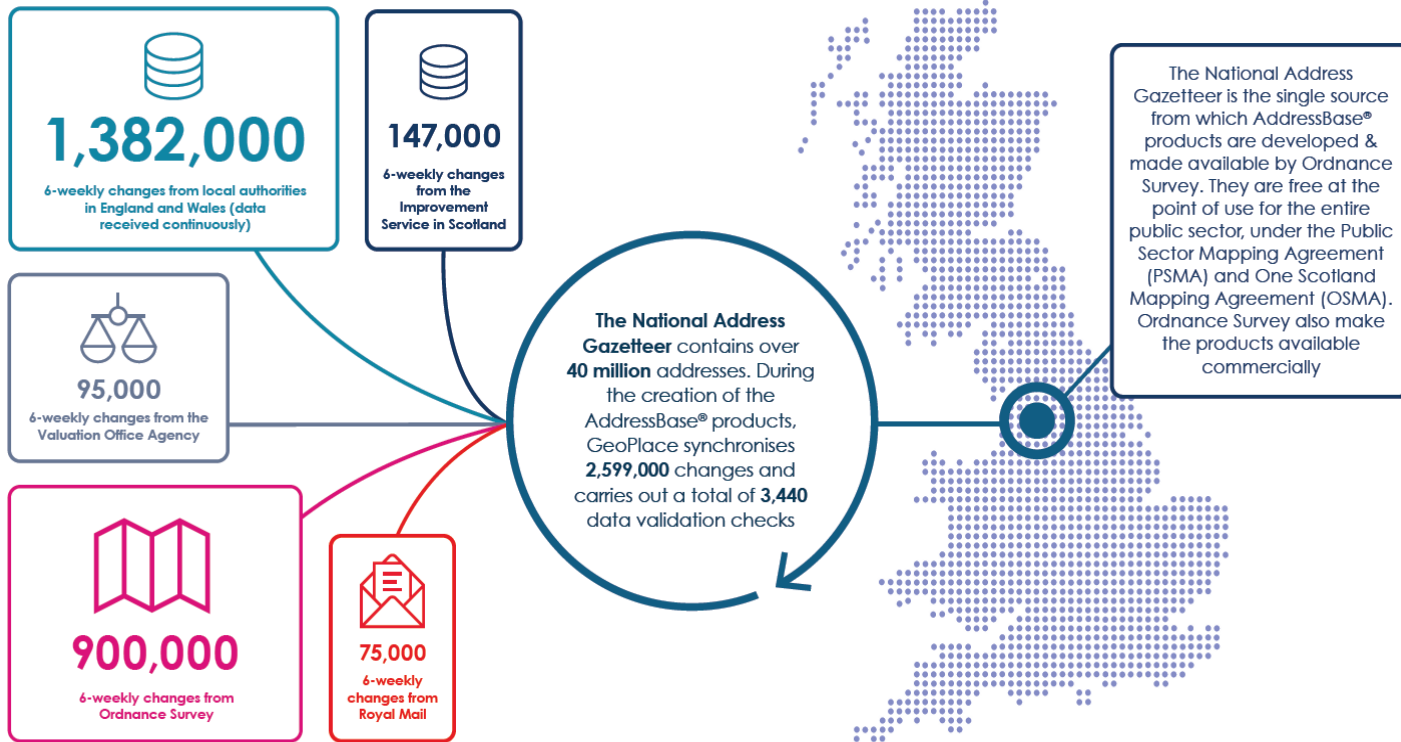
1,382,000

6-weekly changes from local authorities in England and Wales (data received continuously)

147,000

6-weekly changes from the Improvement Service in Scotland

95,000

6-weekly changes from the Valuation Office Agency

900,000

6-weekly changes from Ordnance Survey

75,000

6-weekly changes from Royal Mail

**The National Address Gazetteer** contains over **40 million** addresses. During the creation of the AddressBase® products, GeoPlace synchronises **2,599,000** changes and carries out a total of **3,440** data validation checks

The National Address Gazetteer is the single source from which AddressBase® products are developed & made available by Ordnance Survey. They are free at the point of use for the entire public sector, under the Public Sector Mapping Agreement (PSMA) and One Scotland Mapping Agreement (OSMA). Ordnance Survey also make the products available commercially